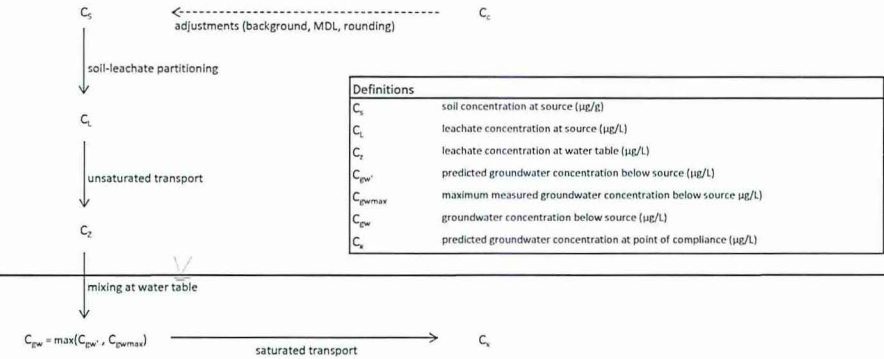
$C_S$

adjustments (background, MDL, rounding)

$C_c$

soil-leachate partitioning

$C_L$

unsaturated transport

$C_Z$

mixing at water table

$C_{gw} = \max(C_{gw'}, C_{gwmax})$

saturated transport

$C_x$

| Definitions | |
|---|---|
| $C_s$ | soil concentration at source (μg/g) |
| $C_L$ | leachate concentration at source (μg/L) |
| $C_z$ | leachate concentration at water table (μg/L) |
| $C_{gw'}$ | predicted groundwater concentration below source (μg/L) |
| $C_{gwmax}$ | maximum measured groundwater concentration below source μg/L) |
| $C_{gw}$ | groundwater concentration below source (μg/L) |
| $C_x$ | predicted groundwater concentration at point of compliance (μg/L) |